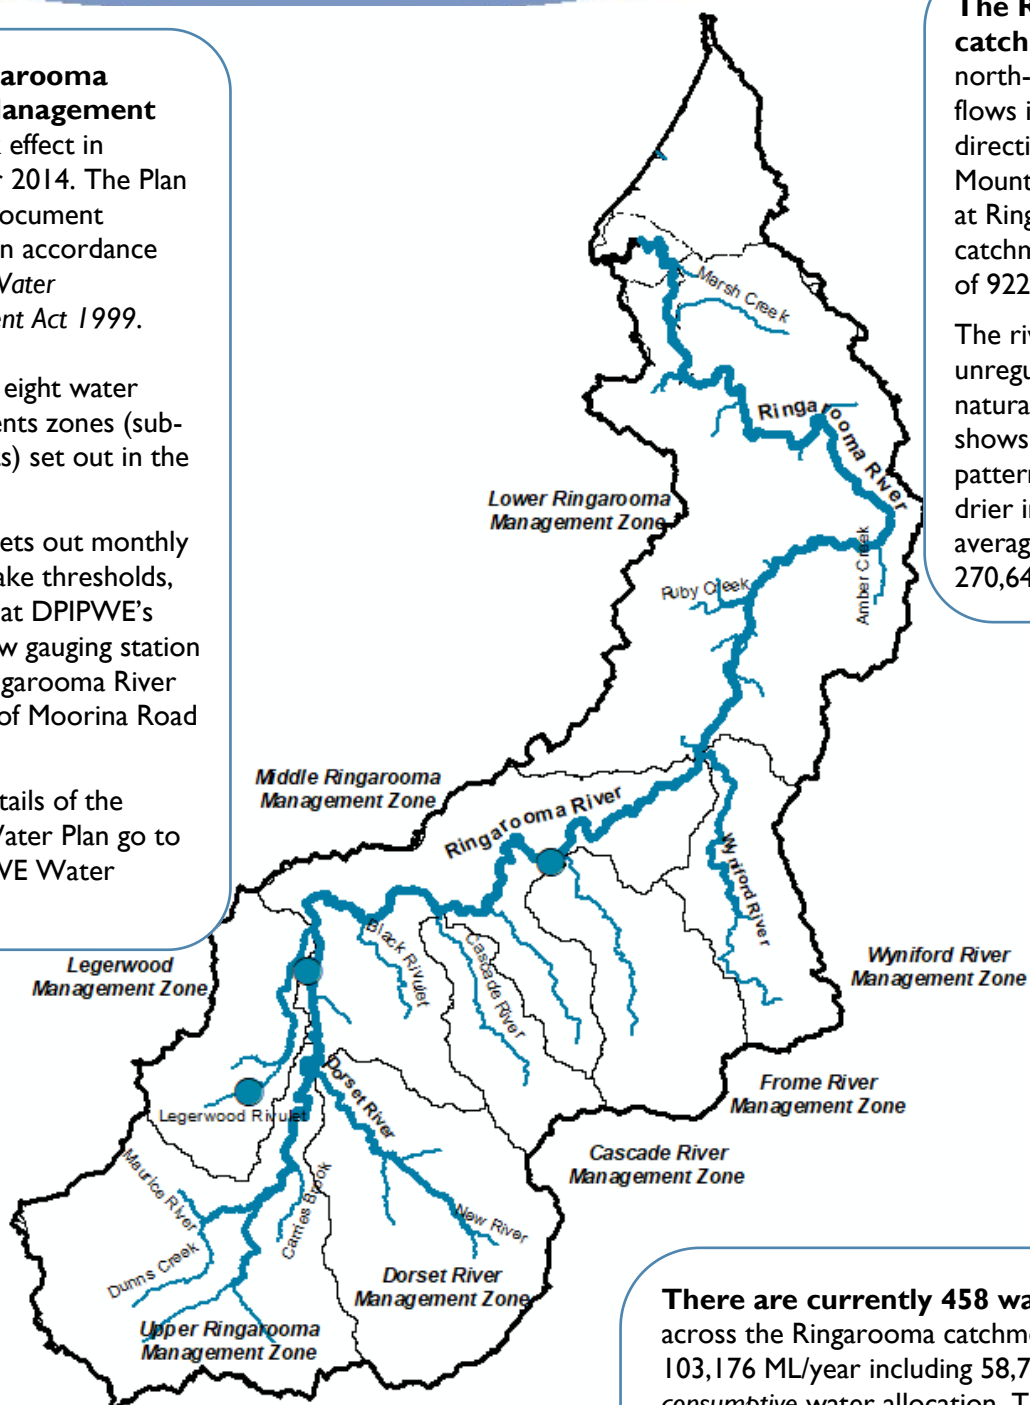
arooma anagement
effect in r 2014. The Plan ocument n accordance Water nt Act 1999.

eight water nts zones (subs) set out in the

ets out monthly ake thresholds, at DPIPWE's w gauging station garooma River of Moorina Road

tails of the Water Plan go to WE Water

The R catch north- flows i directi Mount at Ring catchn of 922

The riv unregu natura shows pattern drier in averag 270,64

Marsh Creek

Ringarooma River

Lower Ringarooma Management Zone

Amber Creek

Ruby Creek

Middle Ringarooma Management Zone

Ringarooma River

Wyniford River

Black Rivulet

Cascade River

Legerwood Management Zone

Wyniford River Management Zone

Legerwood Rivulet

Dorset River

Frome River Management Zone

Maurice River

Cascade River Management Zone

Carries Brook

New River

Dunns Creek

Dorset River Management Zone

Upper Ringarooma Management Zone

There are currently 458 wa across the Ringarooma catchme 103,176 ML/year including 58,7 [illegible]